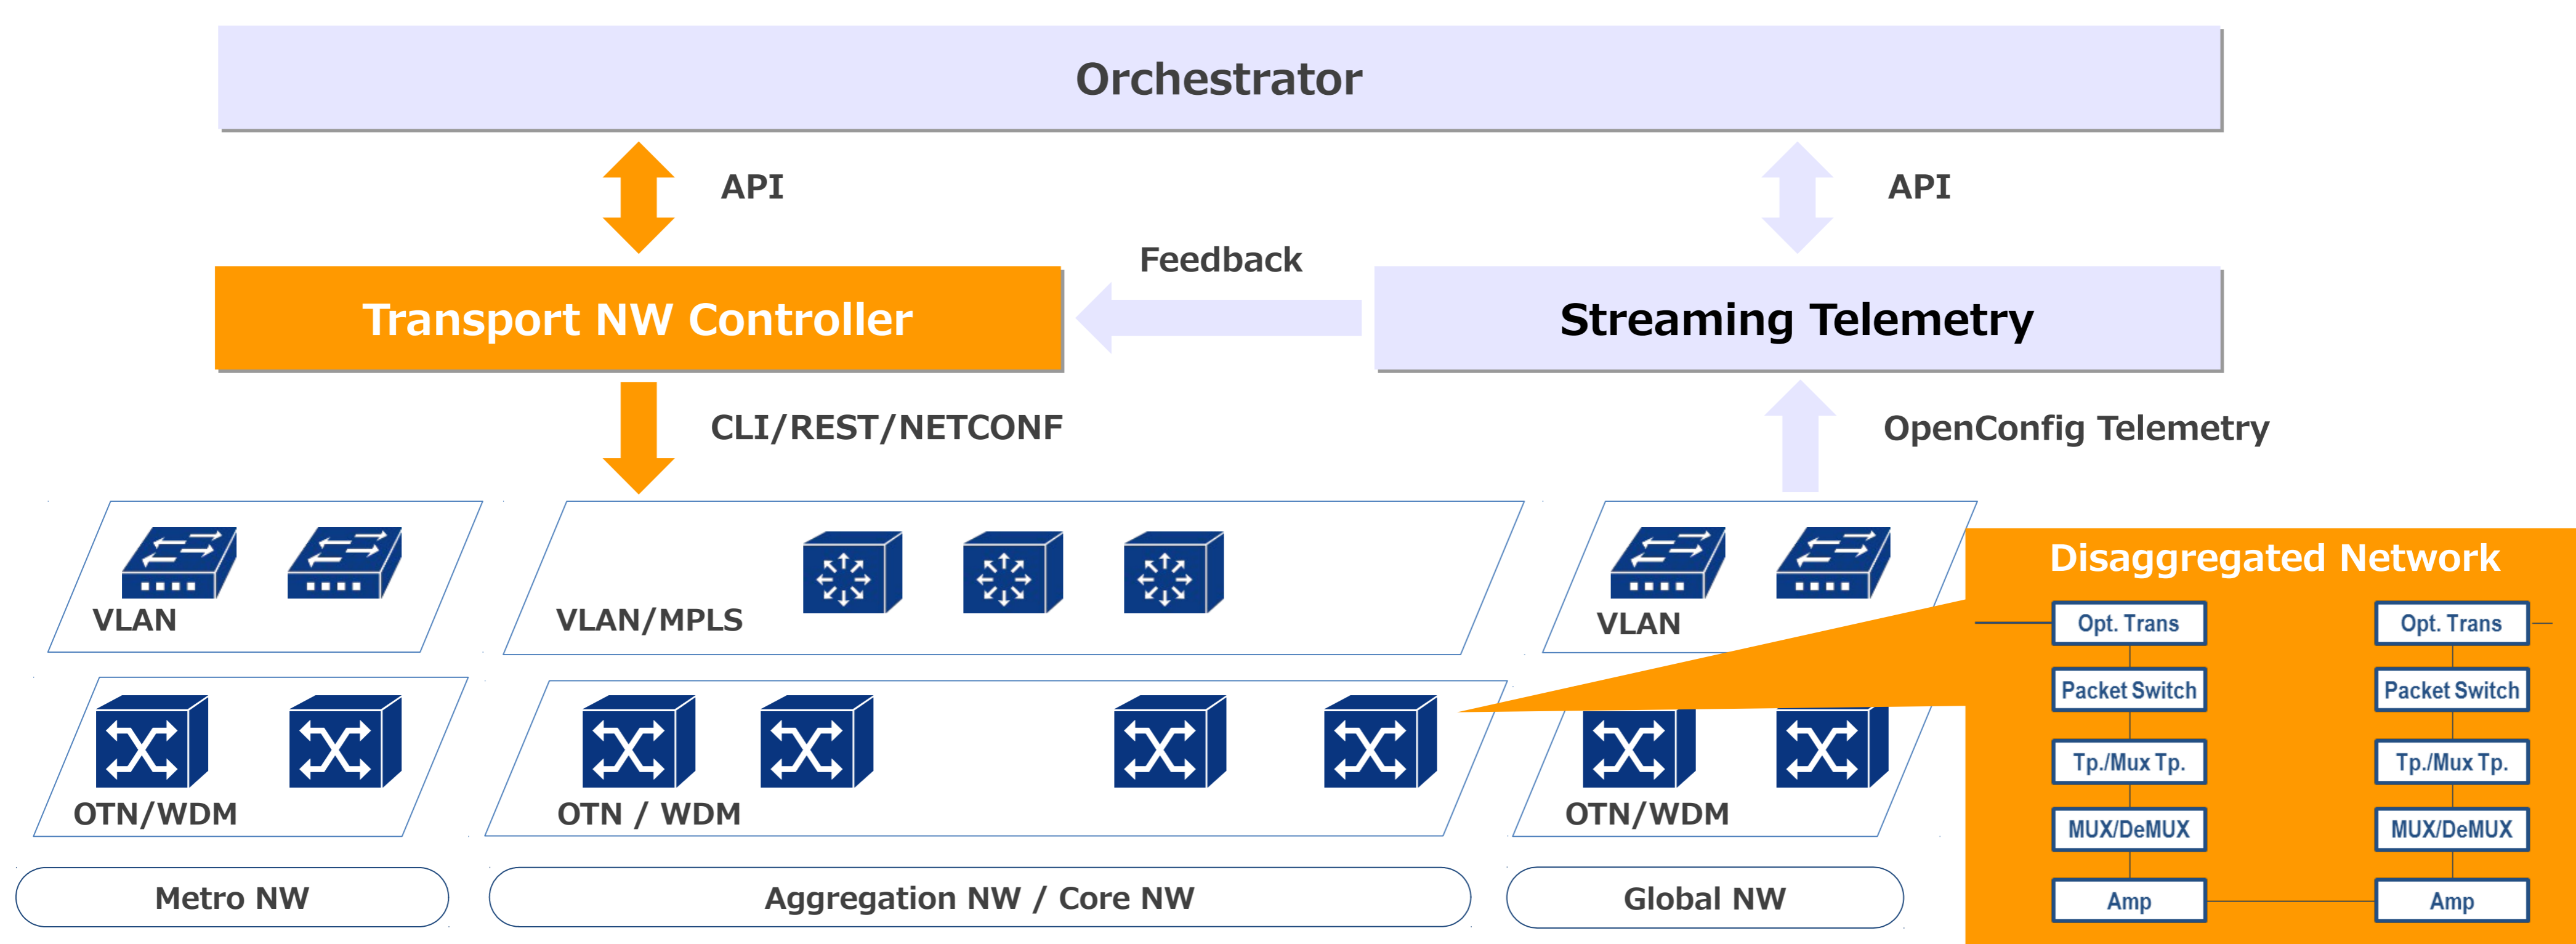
Orchestrator

API

API

Feedback

Transport NW Controller

Streaming Telemetry

CLI/REST/NETCONF

OpenConfig Telemetry

VLAN

VLAN/MPLS

VLAN

Disaggregated Network

Opt. Trans

Opt. Trans

Packet Switch

Packet Switch

Tp./Mux Tp.

Tp./Mux Tp.

MUX/DeMUX

MUX/DeMUX

Amp

Amp

OTN/WDM

OTN / WDM

OTN/WDM

Metro NW

Aggregation NW / Core NW

Global NW